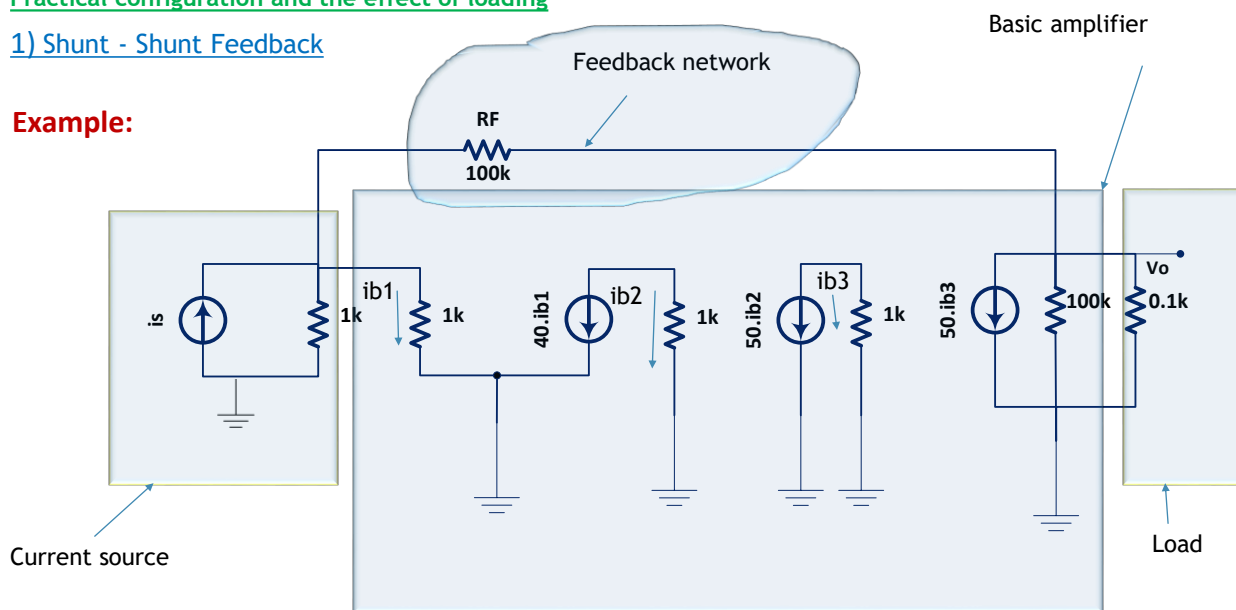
Practical configuration and the effect of loading

1) Shunt - Shunt Feedback

Example:

Feedback network

Basic amplifier

RF
100k

is
1k
ib1
1k
40.ib1
ib2
1k
50.ib2
ib3
1k
50.ib3
100k
Vo
0.1k

Current source

Load